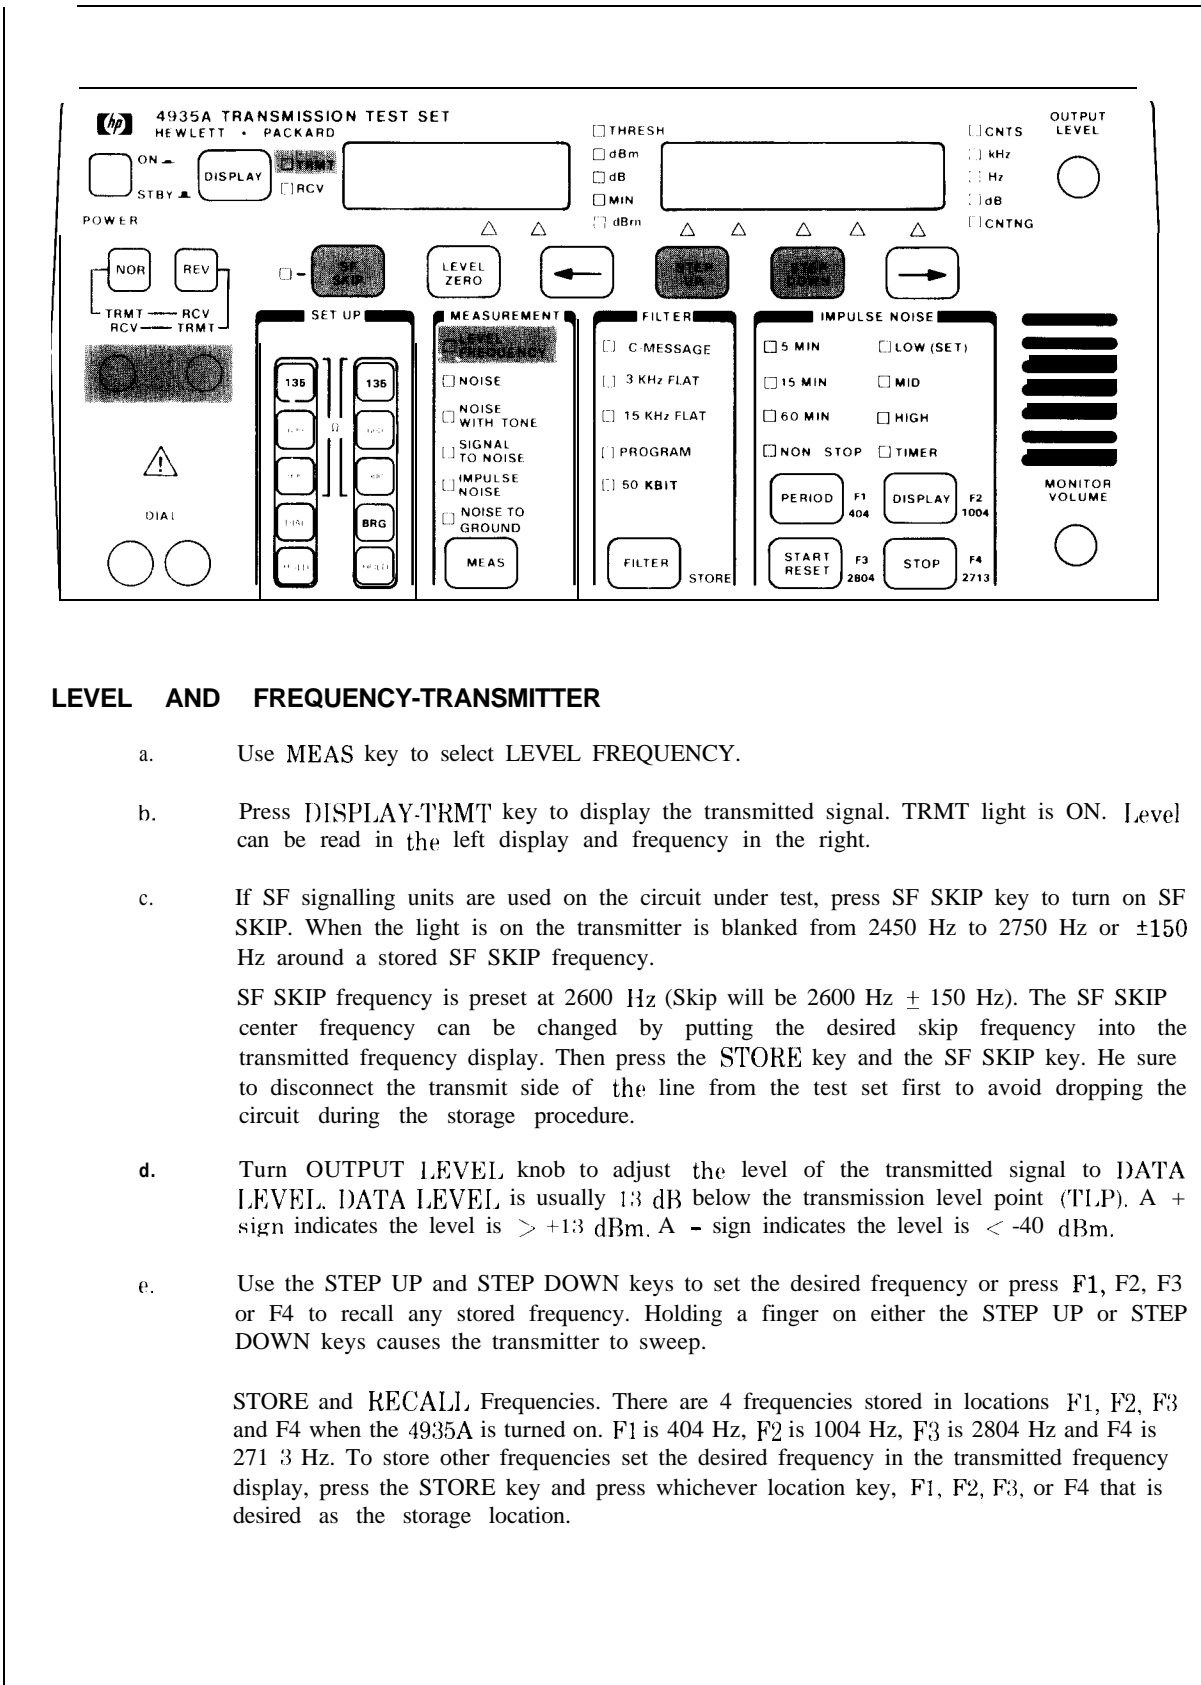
4935A TRANSMISSION TEST SET
HEWLETT • PACKARD

ON
STBY
POWER
DISPLAY
TRMT
RCV

THRESH
dBm
dB
MIN
dBm

CNTS
kHz
Hz
dB
CNTNG

OUTPUT LEVEL

NOR
REV
TRMT — RCV
RCV — TRMT

SF SKIP
LEVEL ZERO
STEP UP
STEP DOWN

SET UP
135
135
Ω
DIAL
BRG

MEASUREMENT
LEVEL FREQUENCY
NOISE
NOISE WITH TONE
SIGNAL TO NOISE
IMPULSE NOISE
NOISE TO GROUND
MEAS

FILTER
C-MESSAGE
3 KHz FLAT
15 KHz FLAT
PROGRAM
50 KBIT
FILTER
STORE

IMPULSE NOISE
5 MIN
15 MIN
60 MIN
NON STOP
LOW (SET)
MID
HIGH
TIMER
PERIOD F1 404
DISPLAY F2 1004
START RESET F3 2804
STOP F4 2713

MONITOR VOLUME

DIAL

LEVEL AND FREQUENCY-TRANSMITTER

a. Use MEAS key to select LEVEL FREQUENCY.

b. Press DISPLAY-TRMT key to display the transmitted signal. TRMT light is ON. Level can be read in the left display and frequency in the right.

c. If SF signalling units are used on the circuit under test, press SF SKIP key to turn on SF SKIP. When the light is on the transmitter is blanked from 2450 Hz to 2750 Hz or ±150 Hz around a stored SF SKIP frequency.

SF SKIP frequency is preset at 2600 Hz (Skip will be 2600 Hz $\pm$ 150 Hz). The SF SKIP center frequency can be changed by putting the desired skip frequency into the transmitted frequency display. Then press the STORE key and the SF SKIP key. He sure to disconnect the transmit side of the line from the test set first to avoid dropping the circuit during the storage procedure.

d. Turn OUTPUT LEVEL knob to adjust the level of the transmitted signal to DATA LEVEL. DATA LEVEL is usually 13 dB below the transmission level point (TLP). A + sign indicates the level is $>$ +13 dBm. A – sign indicates the level is $<$ -40 dBm.

e. Use the STEP UP and STEP DOWN keys to set the desired frequency or press F1, F2, F3 or F4 to recall any stored frequency. Holding a finger on either the STEP UP or STEP DOWN keys causes the transmitter to sweep.

STORE and RECALL Frequencies. There are 4 frequencies stored in locations F1, F2, F3 and F4 when the 4935A is turned on. F1 is 404 Hz, F2 is 1004 Hz, F3 is 2804 Hz and F4 is 271 3 Hz. To store other frequencies set the desired frequency in the transmitted frequency display, press the STORE key and press whichever location key, F1, F2, F3, or F4 that is desired as the storage location.